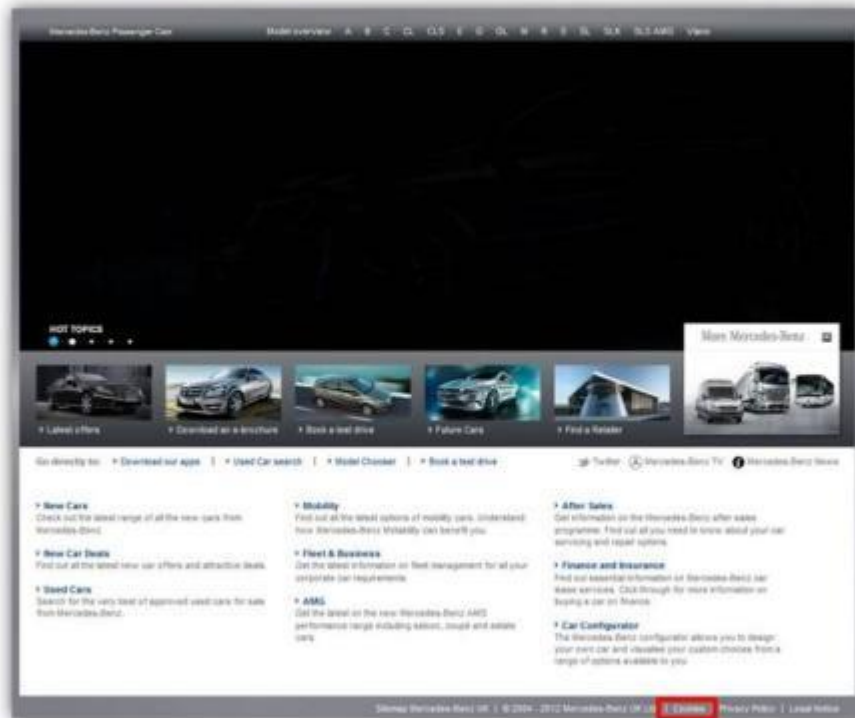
Mercedes-Benz Passenger Cars    Model overview  A  B  C  CL  CLS  E  G  GL  M  R  S  SL  SLK  SLS AMG  Viano

HOT TOPICS

More Mercedes-Benz

» Latest offers
» Download as a brochure
» Book a test drive
» Future Cars
» Find a Retailer

Go directly to: » Download our apps | » Used Car search | » Model Chooser | » Book a test drive

Twitter  Mercedes-Benz TV  Mercedes-Benz News

» New Cars
Check out the latest range of all the new cars from Mercedes-Benz.

» New Car Deals
Find out all the latest new car offers and attractive deals.

» Used Cars
Search for the very best of approved used cars for sale from Mercedes-Benz.

» Mobility
Find out all the latest options of mobility cars. Understand how Mercedes-Benz Mobility can benefit you.

» Fleet & Business
Get the latest information on fleet management for all your corporate car requirements.

» AMG
Get the latest on the new Mercedes-Benz AMG performance range including saloon, coupé and estate cars.

» After Sales
Get information on the Mercedes-Benz after sales programme. Find out all you need to know about your car servicing and repair options.

» Finance and Insurance
Find our essential information on Mercedes-Benz car lease services. Click through for more information on buying a car on finance.

» Car Configurator
The Mercedes-Benz configurator allows you to design your own car and visualise your custom choices from a range of options available to you.

Sitemap Mercedes-Benz UK | © 2004 - 2012 Mercedes-Benz UK Ltd | Cookies | Privacy Policy | Legal Notice